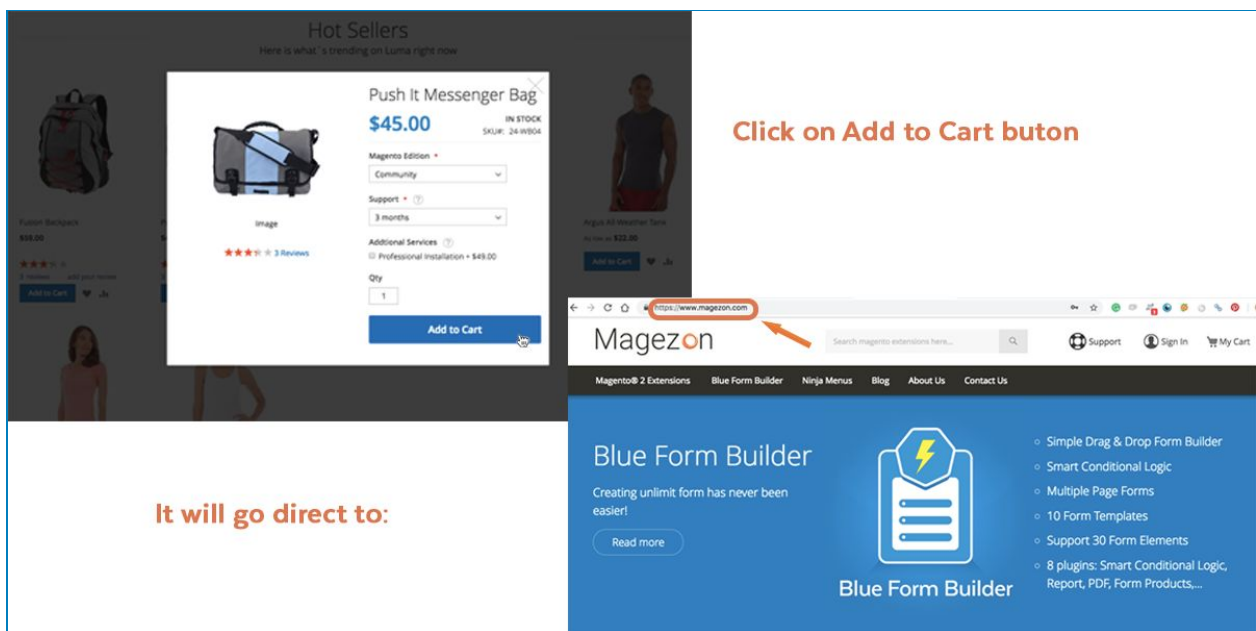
Hot Sellers

Here is what`s trending on Luma right now

Fusion Backpack

$59.00

3 Reviews add your review

Add to Cart

Push It Messenger Bag

$45.00

IN STOCK

SKU#: 24-WB04

Image

3 Reviews

Magento Edition *

Community

Support *

3 months

Addtional Services

Professional Installation + $49.00

Qty

1

Add to Cart

Argus All-Weather Tank

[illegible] $22.00

Add to Cart

Click on Add to Cart buton

https://www.magezon.com

Magezon

Search magento extensions here...

Support

Sign In

My Cart

Magento® 2 Extensions

Blue Form Builder

Ninja Menus

Blog

About Us

Contact Us

Blue Form Builder

Creating unlimit form has never been easier!

Read more

Blue Form Builder

Simple Drag & Drop Form Builder

Smart Conditional Logic

Multiple Page Forms

10 Form Templates

Support 30 Form Elements

8 plugins: Smart Conditional Logic, Report, PDF, Form Products,...

It will go direct to: